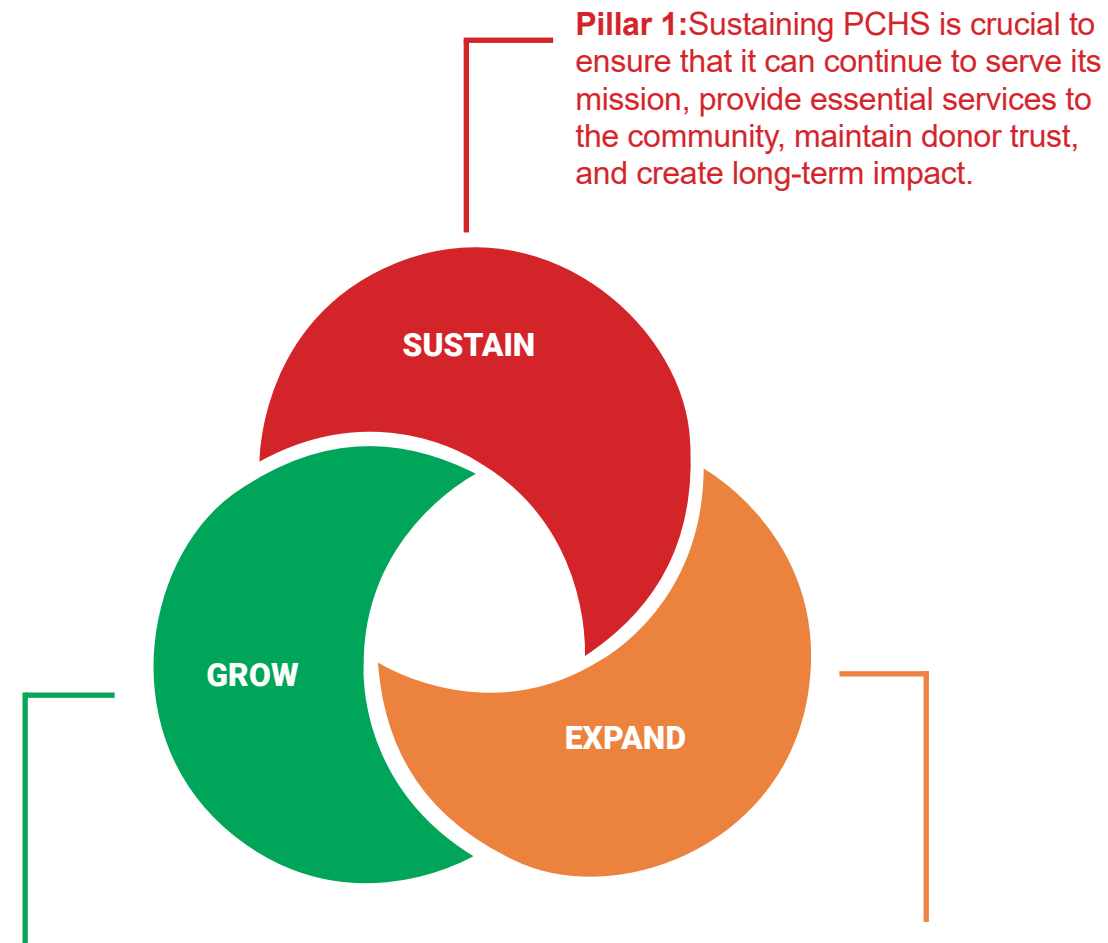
**Pillar 1:**Sustaining PCHS is crucial to ensure that it can continue to serve its mission, provide essential services to the community, maintain donor trust, and create long-term impact.

SUSTAIN

GROW

EXPAND